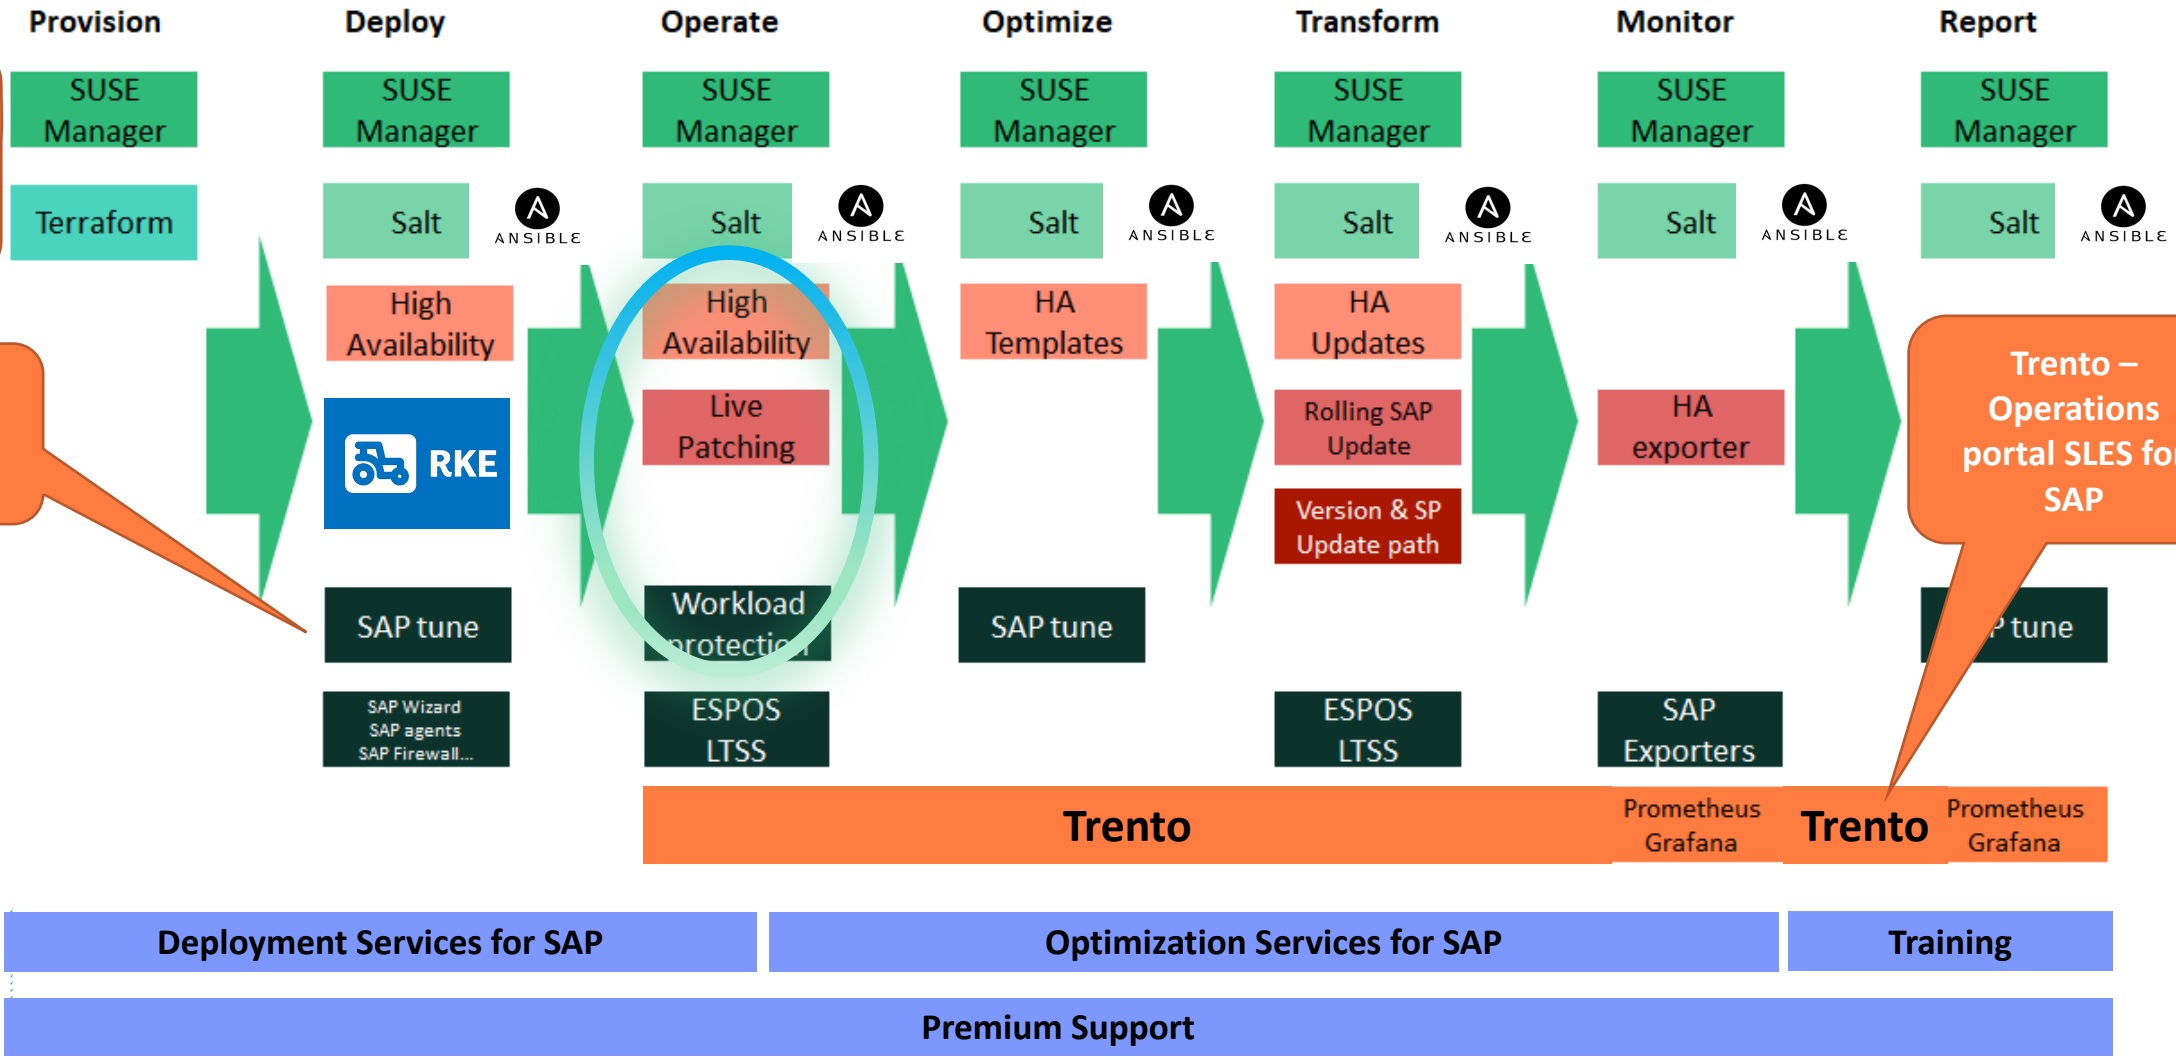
Provision
SUSE Manager
Terraform

Deploy
SUSE Manager
Salt
ANSIBLE
High Availability
RKE
SAP tune
SAP Wizard
SAP agents
SAP Firewall...

Operate
SUSE Manager
Salt
ANSIBLE
High Availability
Live Patching
Workload protecti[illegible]
ESPOS LTSS

Optimize
SUSE Manager
Salt
ANSIBLE
HA Templates
SAP tune

Transform
SUSE Manager
Salt
ANSIBLE
HA Updates
Rolling SAP Update
Version & SP Update path
ESPOS LTSS

Monitor
SUSE Manager
Salt
ANSIBLE
HA exporter
SAP Exporters
Prometheus
Grafana

Report
SUSE Manager
Salt
ANSIBLE
Trento – Operations portal SLES fo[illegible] SAP
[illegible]P tune
Prometheus
Grafana

Trento
Trento

Deployment Services for SAP
Optimization Services for SAP
Training
Premium Support